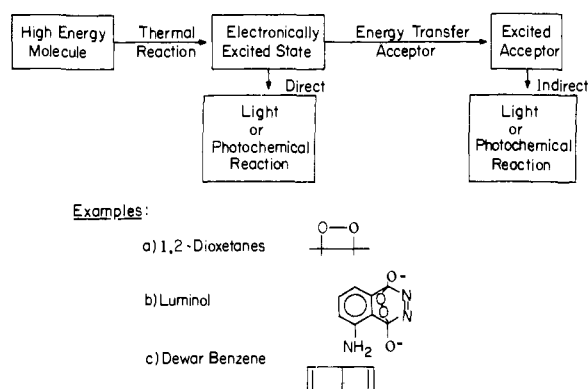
High Energy Molecule

Thermal Reaction

Electronically Excited State

Energy Transfer Acceptor

Excited Acceptor

Direct

Indirect

Light or Photochemical Reaction

Light or Photochemical Reaction

Examples:

a) 1,2-Dioxetanes

O—O

b) Luminol

O⁻

N

N

O⁻

NH$_2$

c) Dewar Benzene